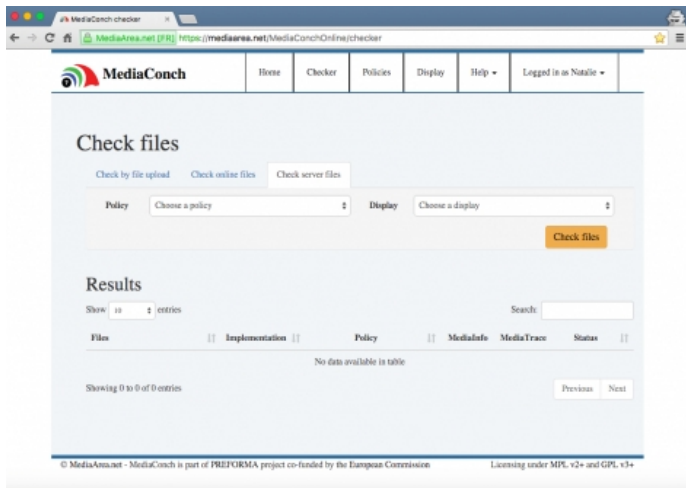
MediaConch checker ×

MediaArea.net [FR] https://mediaarea.net/MediaConchOnline/checker

MediaConch

Home | Checker | Policies | Display | Help ▾ | Logged in as Natalie ▾

Check files

Check by file upload | Check online files | Check server files

Policy: Choose a policy
Display: Choose a display

Check files

Results

Show 10 entries

Search:

| Files | Implementation | Policy | MediaInfo | MediaTrace | Status |
|---|---|---|---|---|---|
| No data available in table | | | | | |

Showing 0 to 0 of 0 entries

Previous | Next

© MediaArea.net - MediaConch is part of PREFORMA project co-funded by the European Commission

Licensing under MPL v2+ and GPL v3+